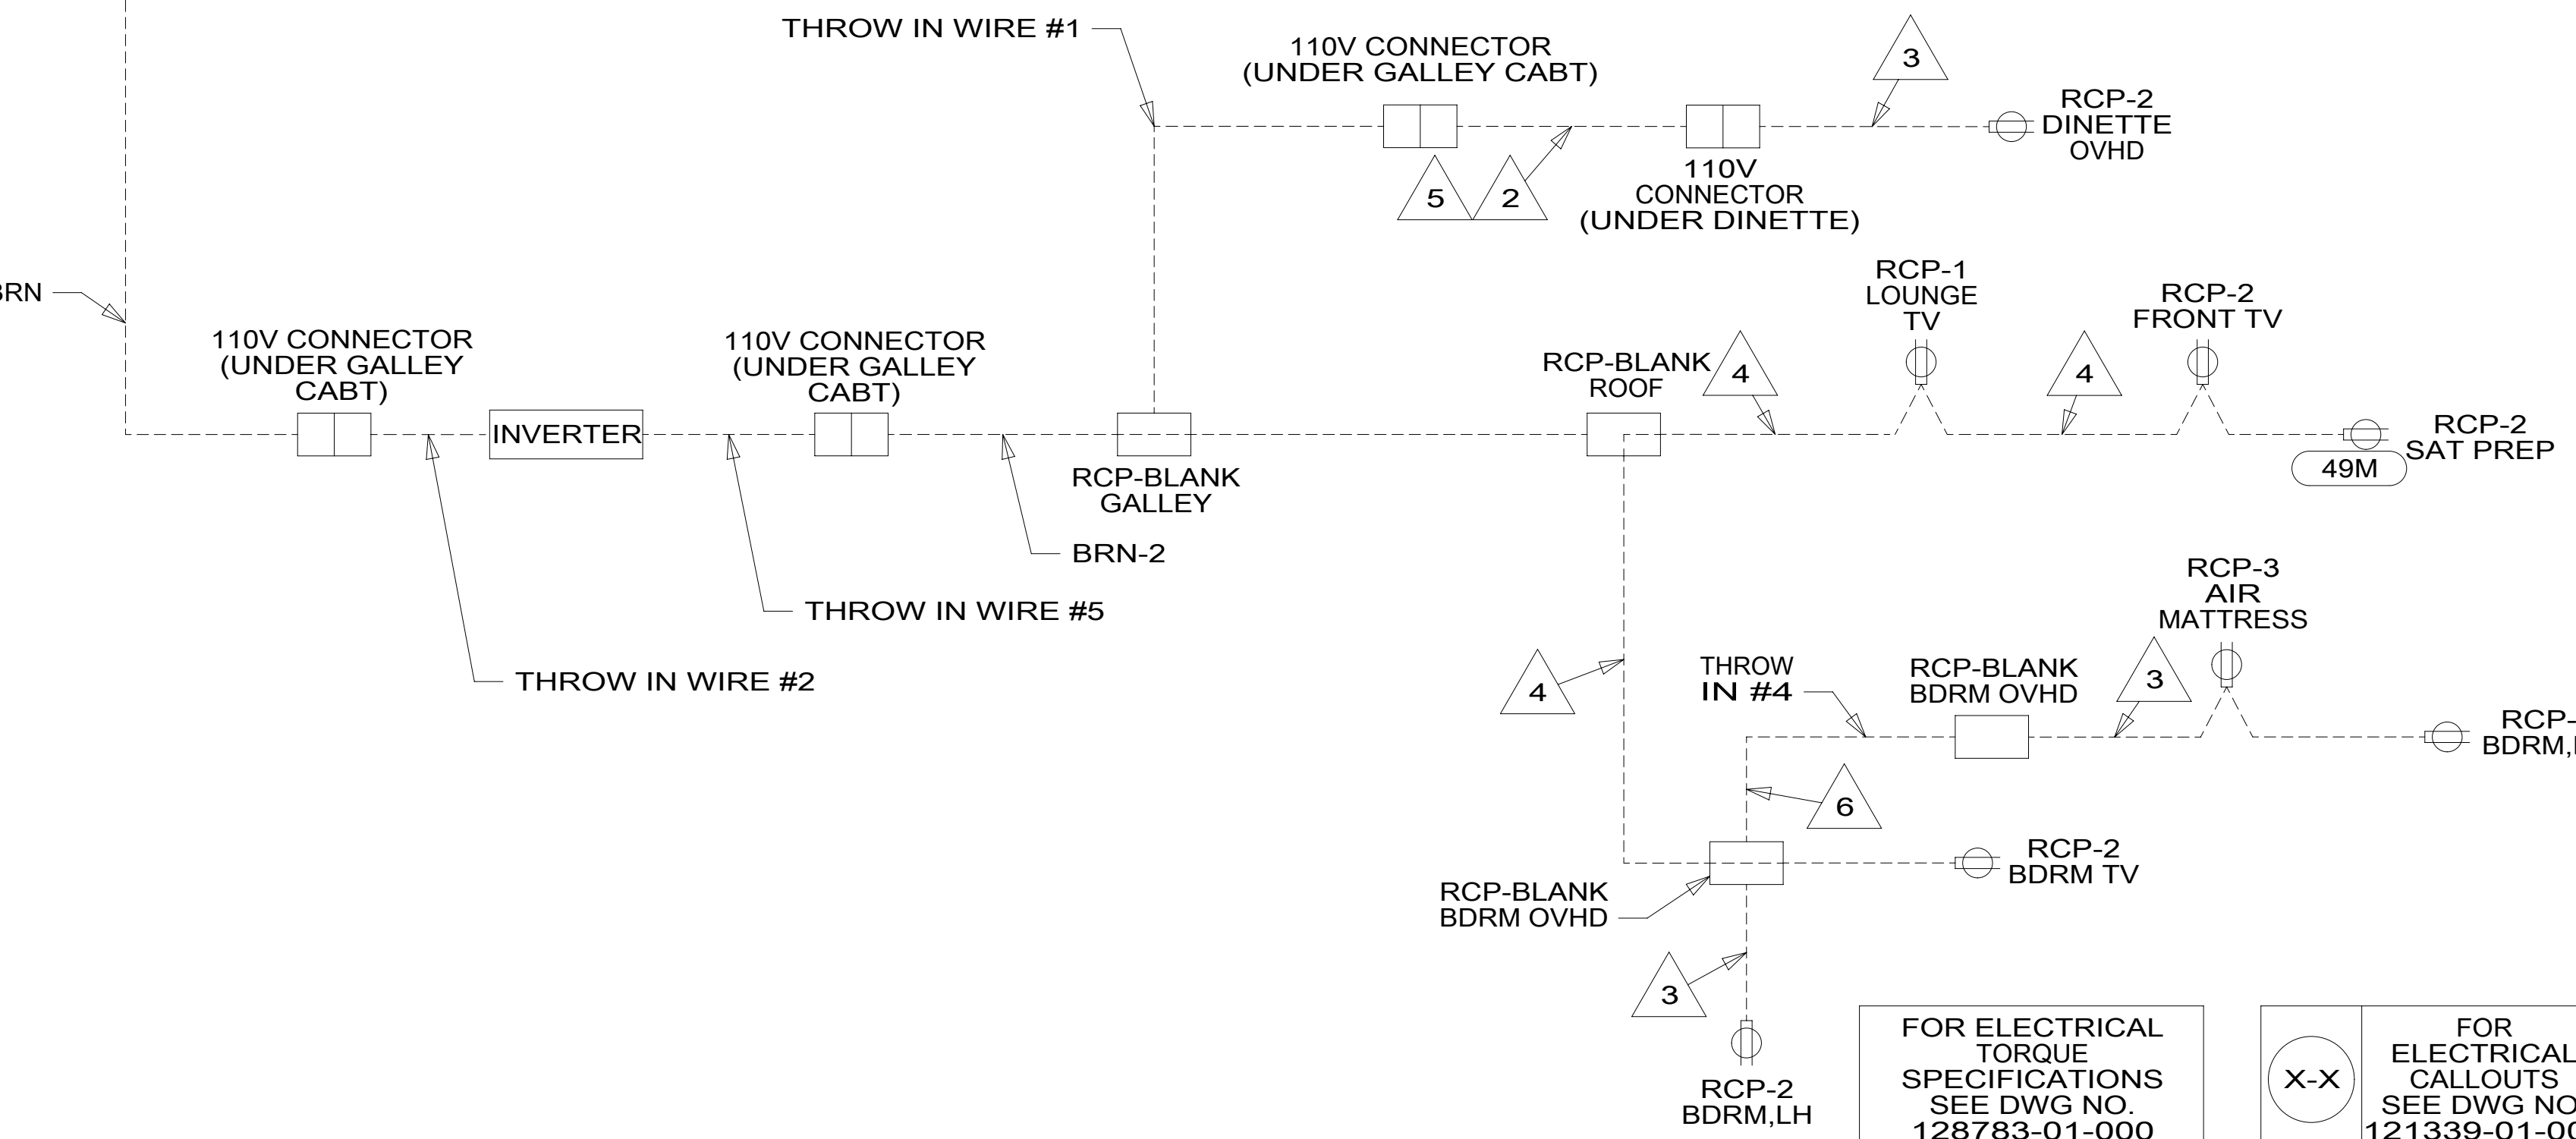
THROW IN WIRE #1

110V CONNECTOR
(UNDER GALLEY CABT)

3

RCP-2
DINETTE
OVHD

5

2

110V
CONNECTOR
(UNDER DINETTE)

BRN

RCP-1
LOUNGE
TV

RCP-2
FRONT TV

110V CONNECTOR
(UNDER GALLEY
CABT)

110V CONNECTOR
(UNDER GALLEY
CABT)

RCP-BLANK
ROOF

4

4

INVERTER

RCP-2
SAT PREP

49M

RCP-BLANK
GALLEY

BRN-2

RCP-3
AIR
MATTRESS

THROW IN WIRE #5

THROW IN WIRE #2

4

THROW
IN #4

RCP-BLANK
BDRM OVHD

3

RCP-
BDRM,

6

RCP-2
BDRM TV

RCP-BLANK
BDRM OVHD

3

RCP-2
BDRM,LH

FOR ELECTRICAL
TORQUE
SPECIFICATIONS
SEE DWG NO.
128783-01-000

X-X

FOR
ELECTRICAL
CALLOUTS
SEE DWG NO
121339-01-00